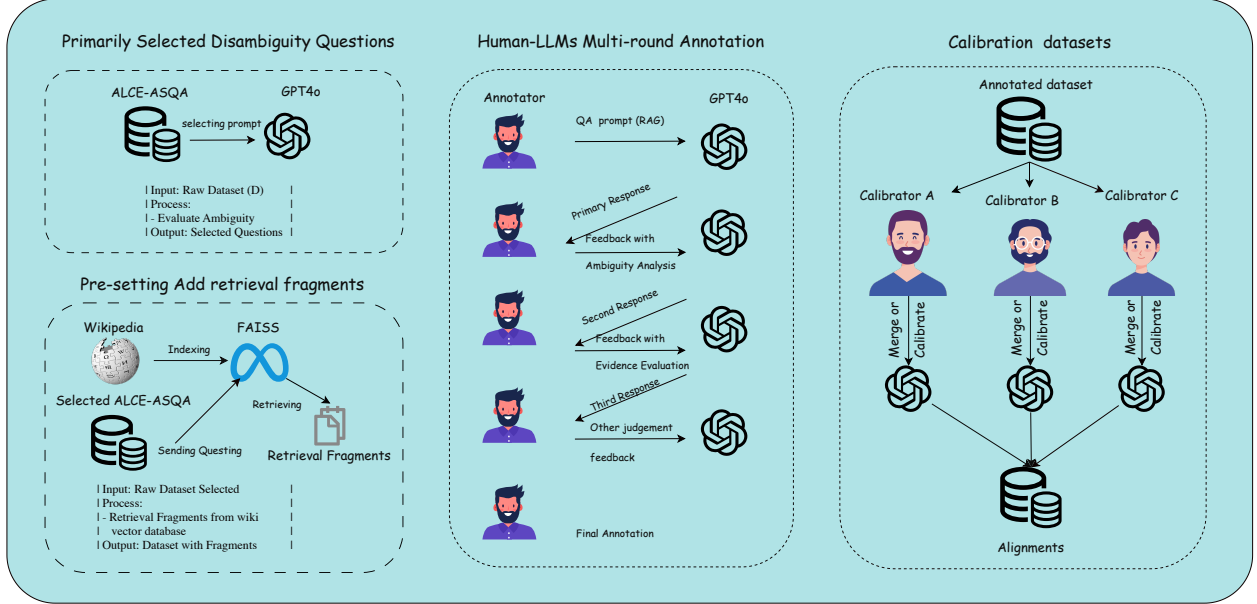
Primarily Selected Disambiguity Questions

ALCE-ASQA

GPT4o

selecting prompt

| Input: Raw Dataset (D) |
| Process: |
| - Evaluate Ambiguity |
| Output: Selected Questions |

Pre-setting Add retrieval fragments

Wikipedia

FAISS

Indexing

Retrieving

Selected ALCE-ASQA

Sending Questing

Retrieval Fragments

| Input: Raw Dataset Selected |
Process:
| - Retrieval Fragments from wiki |
vector database
| Output: Dataset with Fragments |

Human-LLMs Multi-round Annotation

Annotator

GPT4o

QA prompt (RAG)

Primary Response

Feedback with

Ambiguity Analysis

Second Response

Feedback with

Evidence Evaluation

Third Response

Other judgement

feedback

Final Annotation

Calibration datasets

Annotated dataset

Calibrator A

Calibrator B

Calibrator C

Merge or

Calibrate

Merge or

Calibrate

Merge or

Calibrate

Alignments